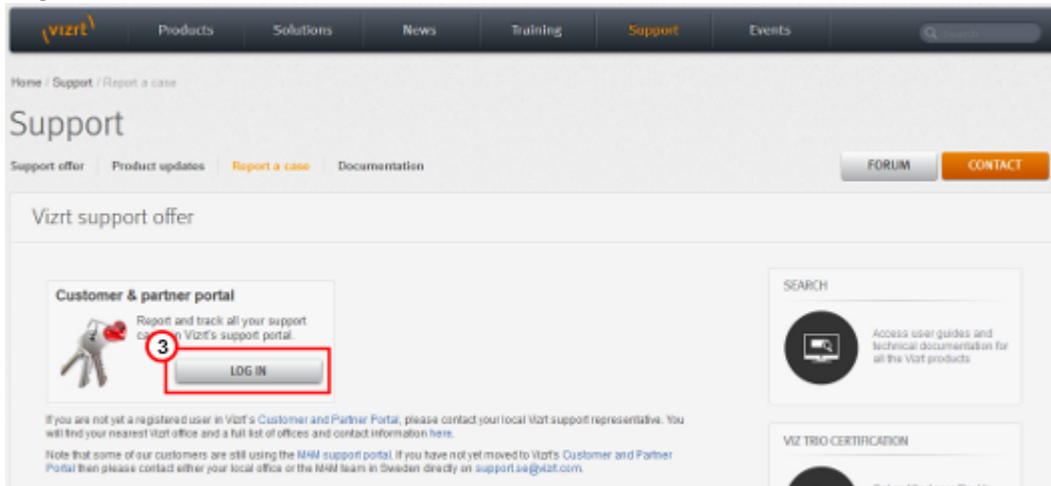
vizrt

Products Solutions News Training Support Events

Search

Home / Support / Report a case

Support

Support offer Product updates Report a case Documentation

FORUM CONTACT

Vizrt support offer

Customer & partner portal

Report and track all your support ca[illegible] Vizrt's support portal.

3

LOG IN

If you are not yet a registered user in Vizrt's Customer and Partner Portal, please contact your local Vizrt support representative. You will find your nearest Vizrt office and a full list of offices and contact information here.

Note that some of our customers are still using the MAM support portal. If you have not yet moved to Vizrt's Customer and Partner Portal then please contact either your local office or the MAM team in Sweden directly on support.se@vizrt.com.

SEARCH

Access user guides and technical documentation for all the Vizrt products

VIZ TRIO CERTIFICATION